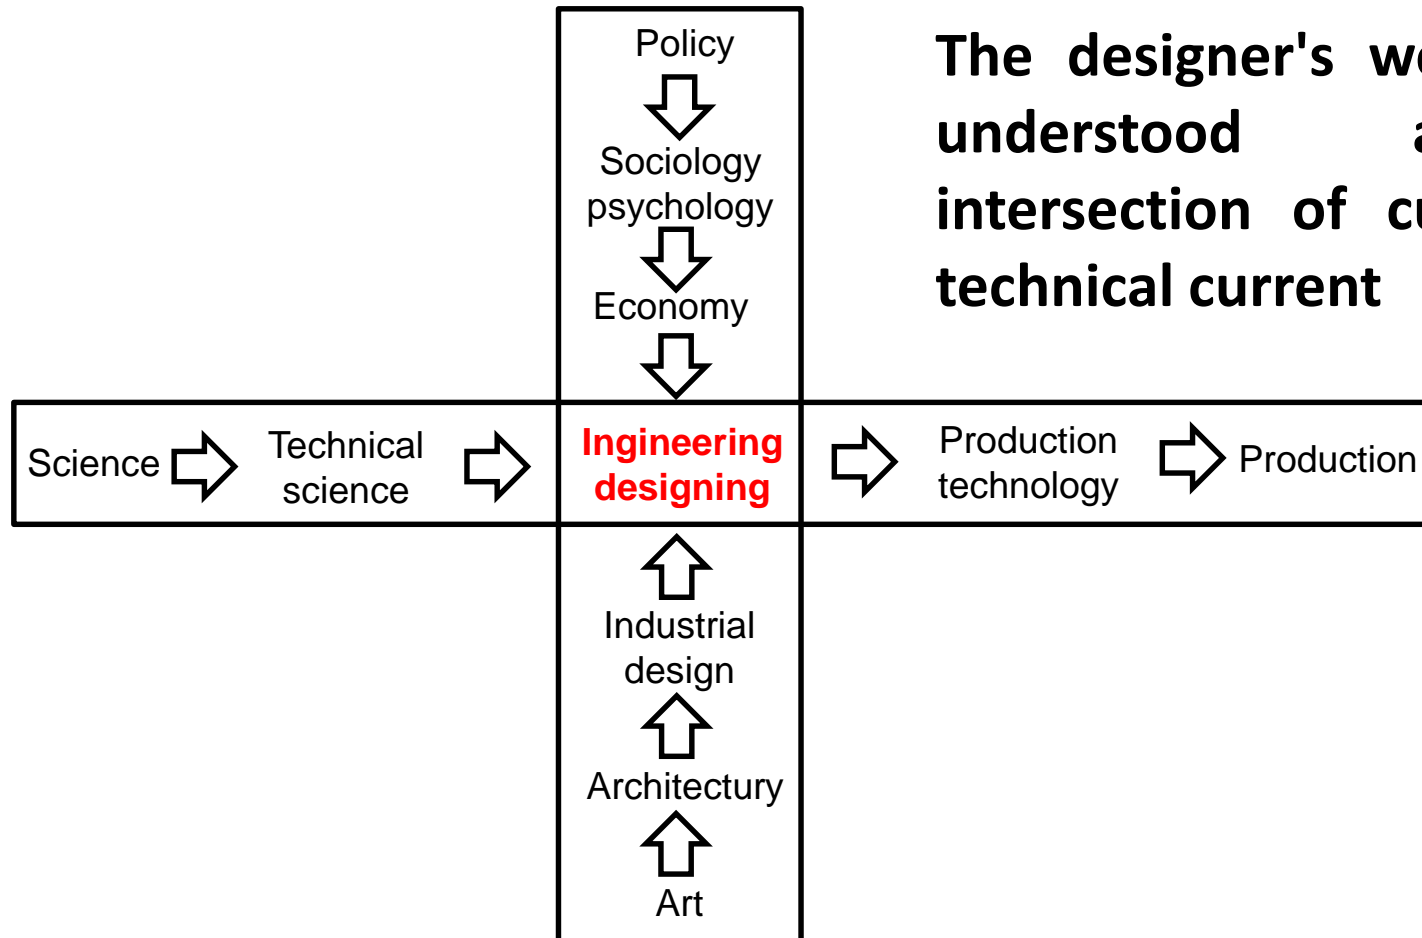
Policy

Sociology psychology

Economy

The designer's w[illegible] understood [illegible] intersection of c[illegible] technical current

Science

Technical science

Ingineering designing

Production technology

Production

Industrial design

Architectury

Art